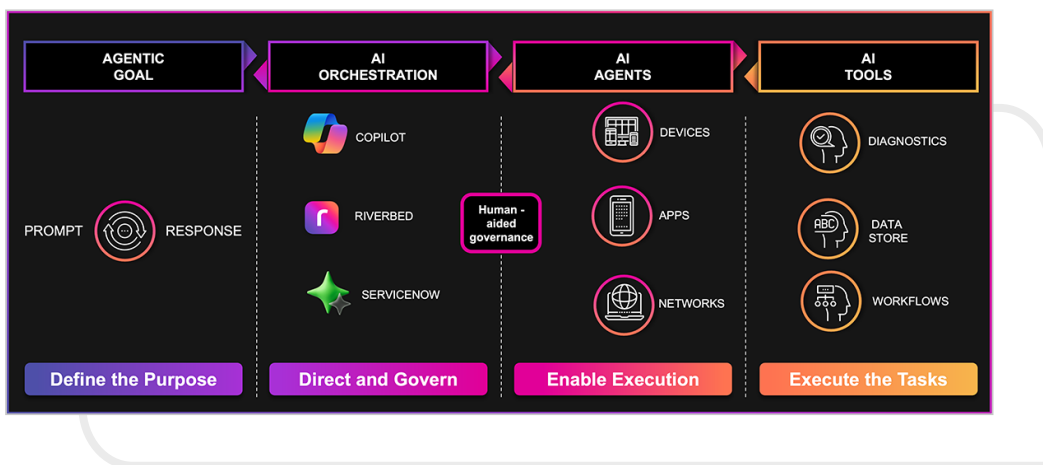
AGENTIC GOAL

PROMPT

RESPONSE

Define the Purpose

AI ORCHESTRATION

COPILOT

RIVERBED

SERVICENOW

Direct and Govern

Human - aided governance

AI AGENTS

DEVICES

APPS

NETWORKS

Enable Execution

AI TOOLS

DIAGNOSTICS

ABC

DATA STORE

WORKFLOWS

Execute the Tasks